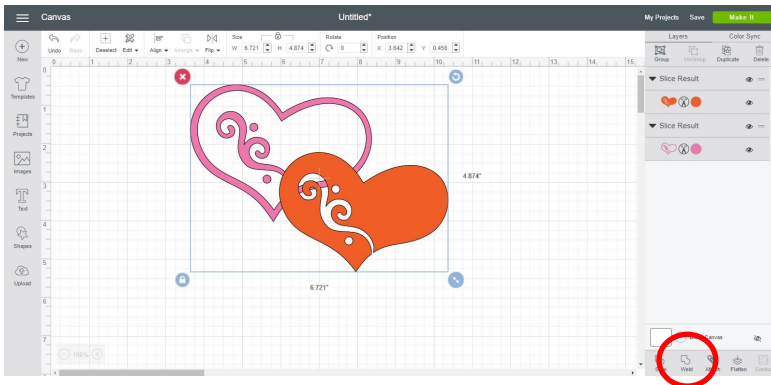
Canvas

Untitled*

My Projects Save Make It

New

Templates

Projects

Images

Text

Shapes

Upload

Undo Redo

Deselect Edit

Align Arrange Flip

Size W 6.721 H 4.874

Rotate 0

Position X 3.642 Y 0.456

0 1 2 3 4 5 6 7 8 9 10 11 12 13 14 15

1 2 3 4 5 6 7

4.874"

6.721"

100%

Layers Color Sync

Group UnGroup Duplicate Delete

Slice Result

Slice Result

Blank Canvas

Slice Weld Attach Flatten Contour